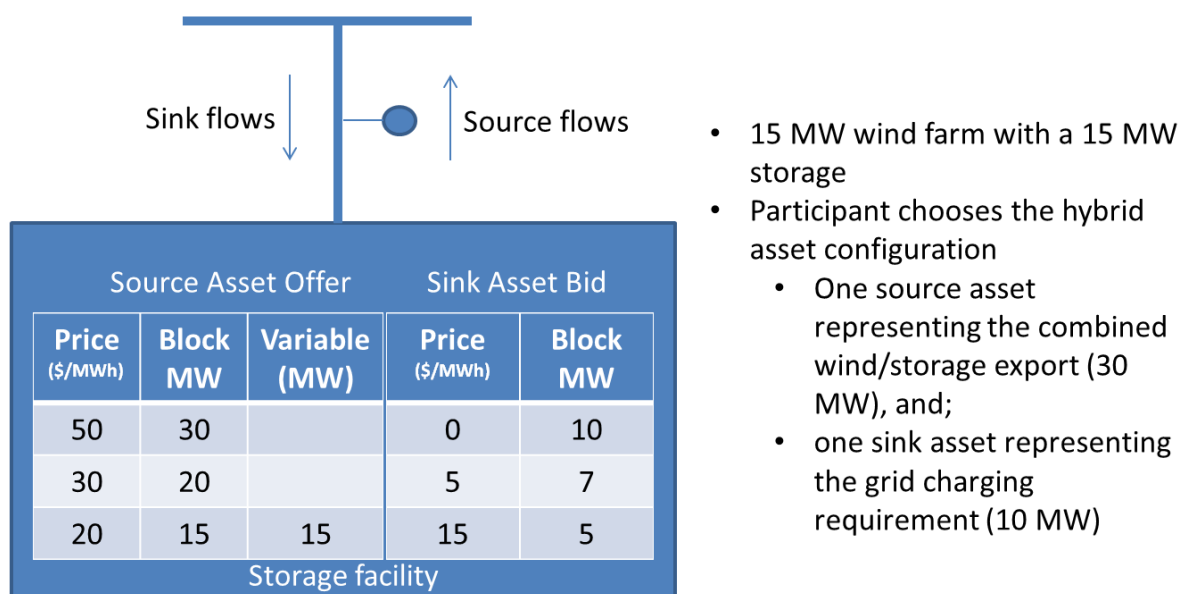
Sink flows

Source flows

Source Asset Offer

| Price ($/MWh) | Block MW | Variable (MW) |
|---|---|---|
| 50 | 30 | |
| 30 | 20 | |
| 20 | 15 | 15 |

Sink Asset Bid

| Price ($/MWh) | Block MW |
|---|---|
| 0 | 10 |
| 5 | 7 |
| 15 | 5 |

Storage facility

- 15 MW wind farm with a 15 MW storage
- Participant chooses the hybrid asset configuration
  - One source asset representing the combined wind/storage export (30 MW), and;
  - one sink asset representing the grid charging requirement (10 MW)